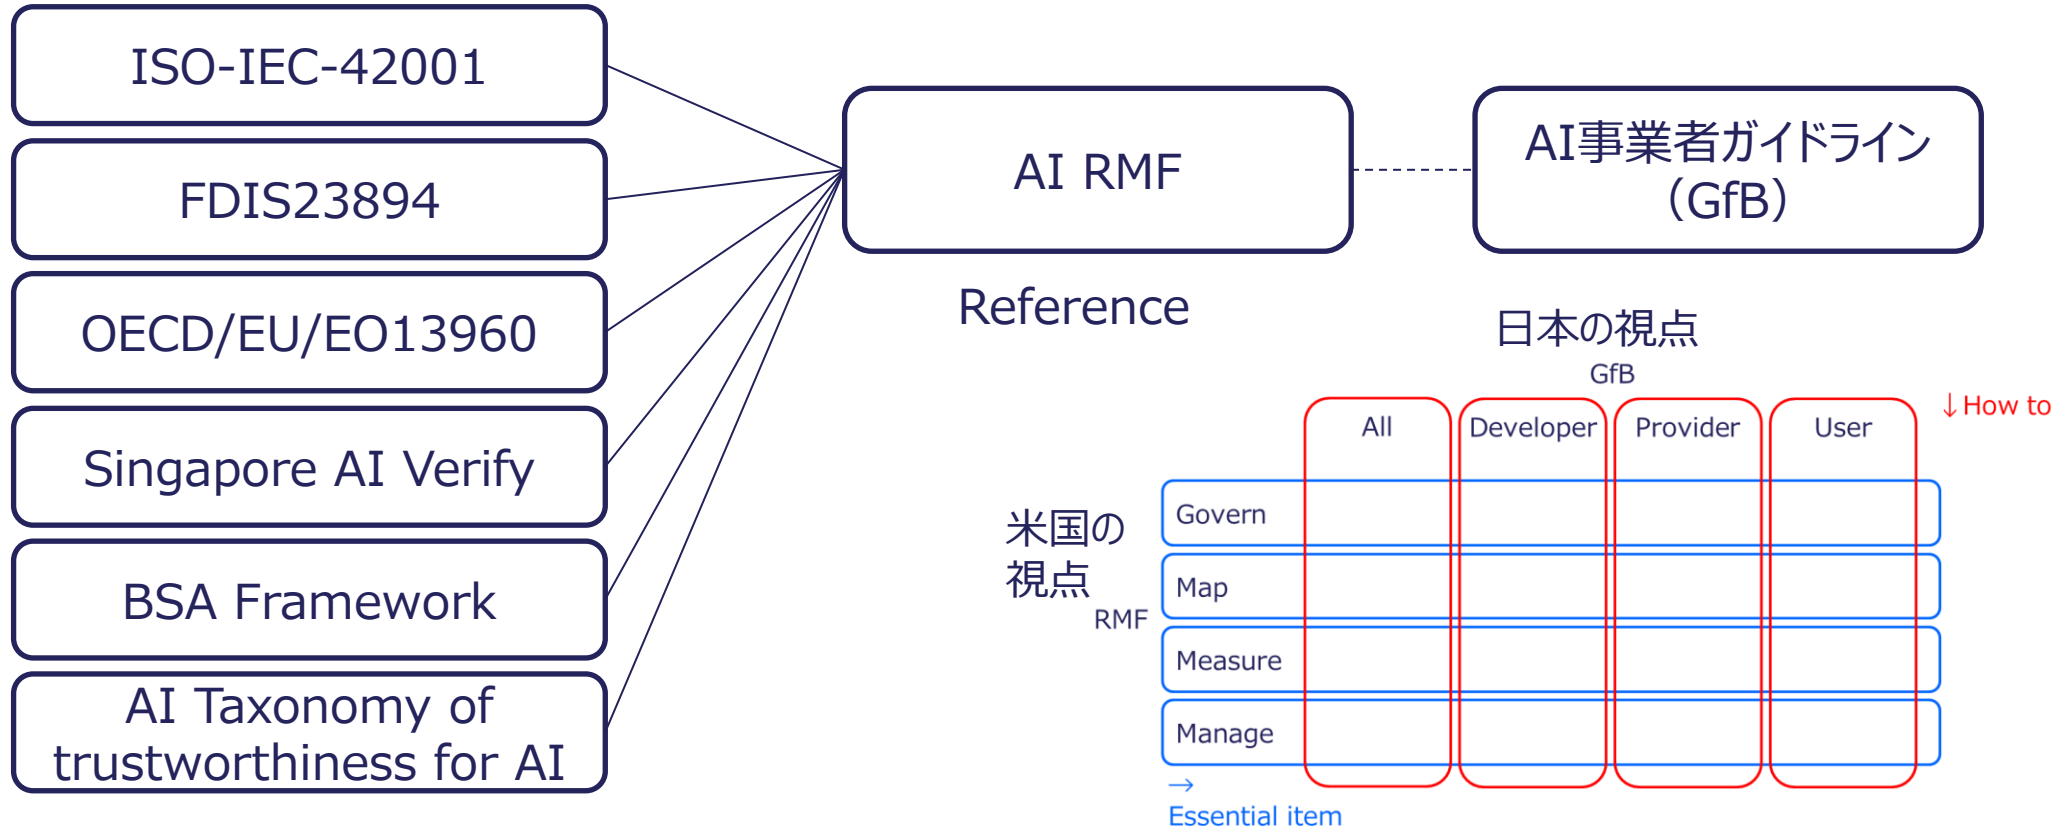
ISO-IEC-42001

FDIS23894

OECD/EU/EO13960

Singapore AI Verify

BSA Framework

AI Taxonomy of trustworthiness for AI

AI RMF

AI事業者ガイドライン（GfB）

Reference

日本の視点
GfB

↓How to

| | All | Developer | Provider | User |
|---|---|---|---|---|
| Govern | | | | |
| Map | | | | |
| Measure | | | | |
| Manage | | | | |

米国の視点
RMF

→
Essential item